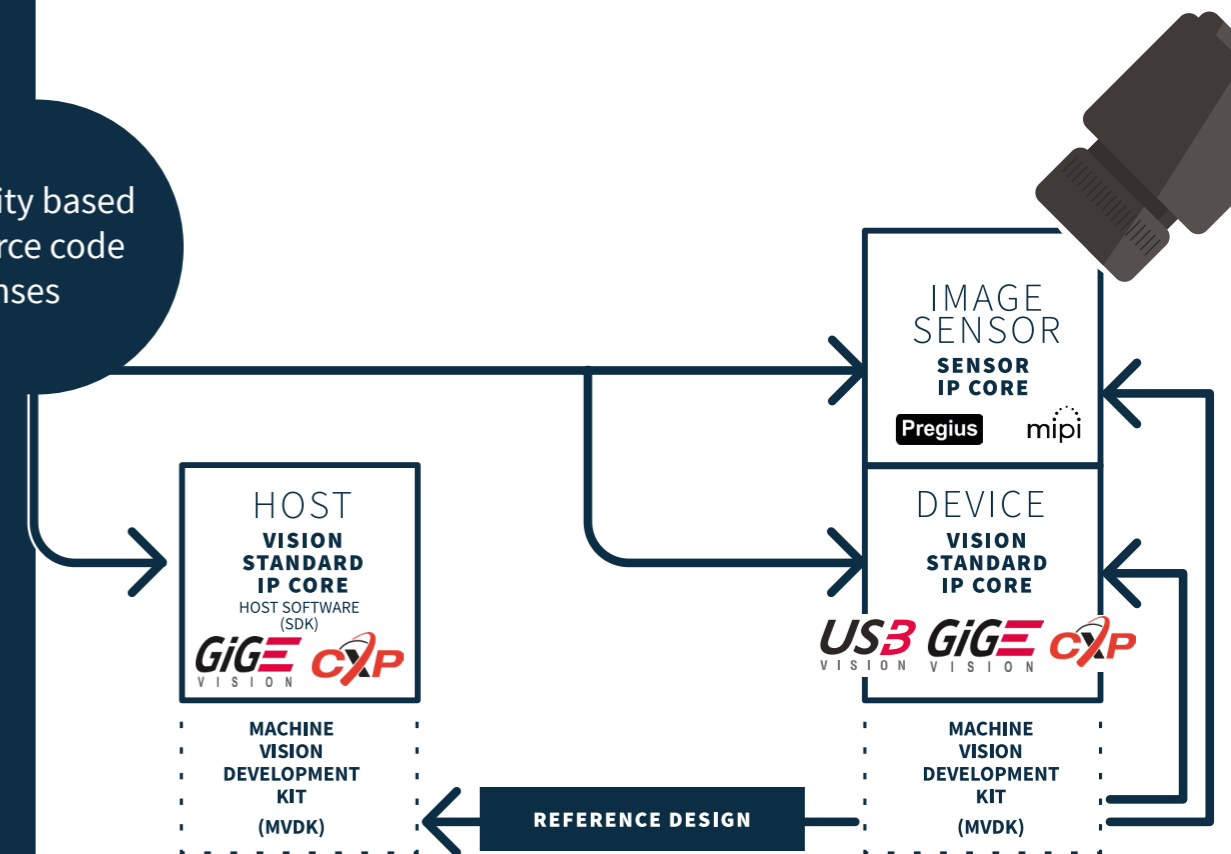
ity based
rce code
nses

IMAGE SENSOR
SENSOR IP CORE
Pregius
mipi

HOST
VISION STANDARD IP CORE
HOST SOFTWARE (SDK)
GiGE VISION
CXP

DEVICE
VISION STANDARD IP CORE
USB VISION
GiGE VISION
CXP

MACHINE VISION DEVELOPMENT KIT
(MVDK)

REFERENCE DESIGN

MACHINE VISION DEVELOPMENT KIT
(MVDK)